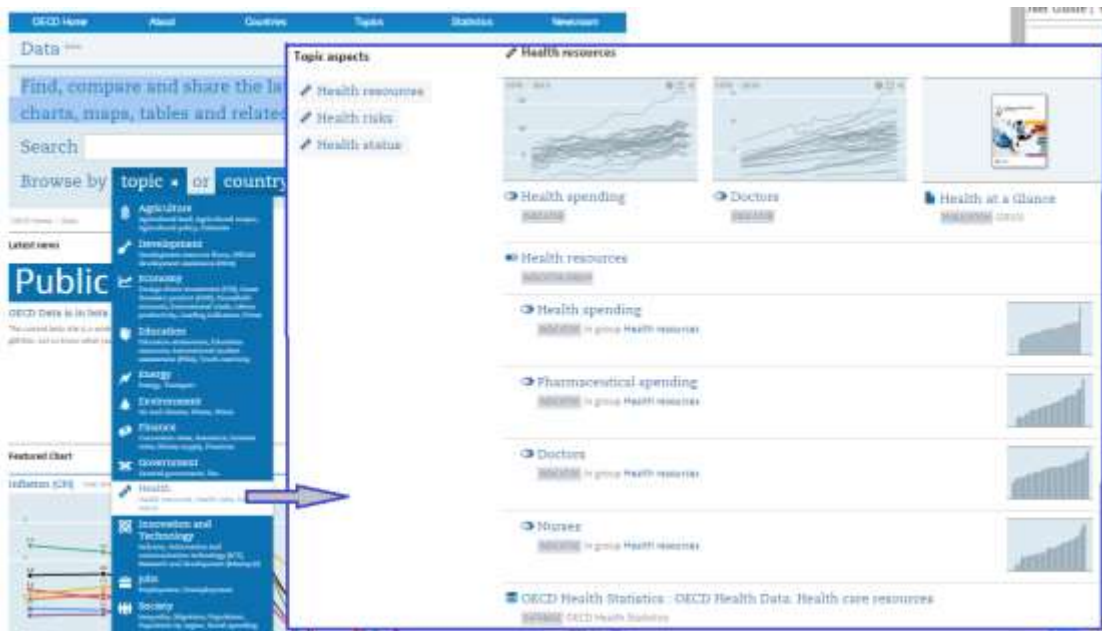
OECD Home | About | Countries | Topics | Statistics | Newsroom

Data

Find, compare and share the la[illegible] charts, maps, tables and relate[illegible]

Search

Browse by topic or country

Agriculture
Development
Economy
Education
Energy
Environment
Finance
Government
Health
Innovation and Technology
Jobs
Society

Latest news

Public

OECD Data is in beta

Featured Chart

Inflation (CPI)

Topic aspects

Health resources
Health risks
Health status

Health resources

Health spending
INDICATOR

Doctors
INDICATOR

Health at a Glance
PUBLICATION

Health resources
SUBCATEGORY

Health spending
INDICATOR in group Health resources

Pharmaceutical spending
INDICATOR in group Health resources

Doctors
INDICATOR in group Health resources

Nurses
INDICATOR in group Health resources

OECD Health Statistics : OECD Health Data: Health care resources
DATABASE OECD Health Statistics